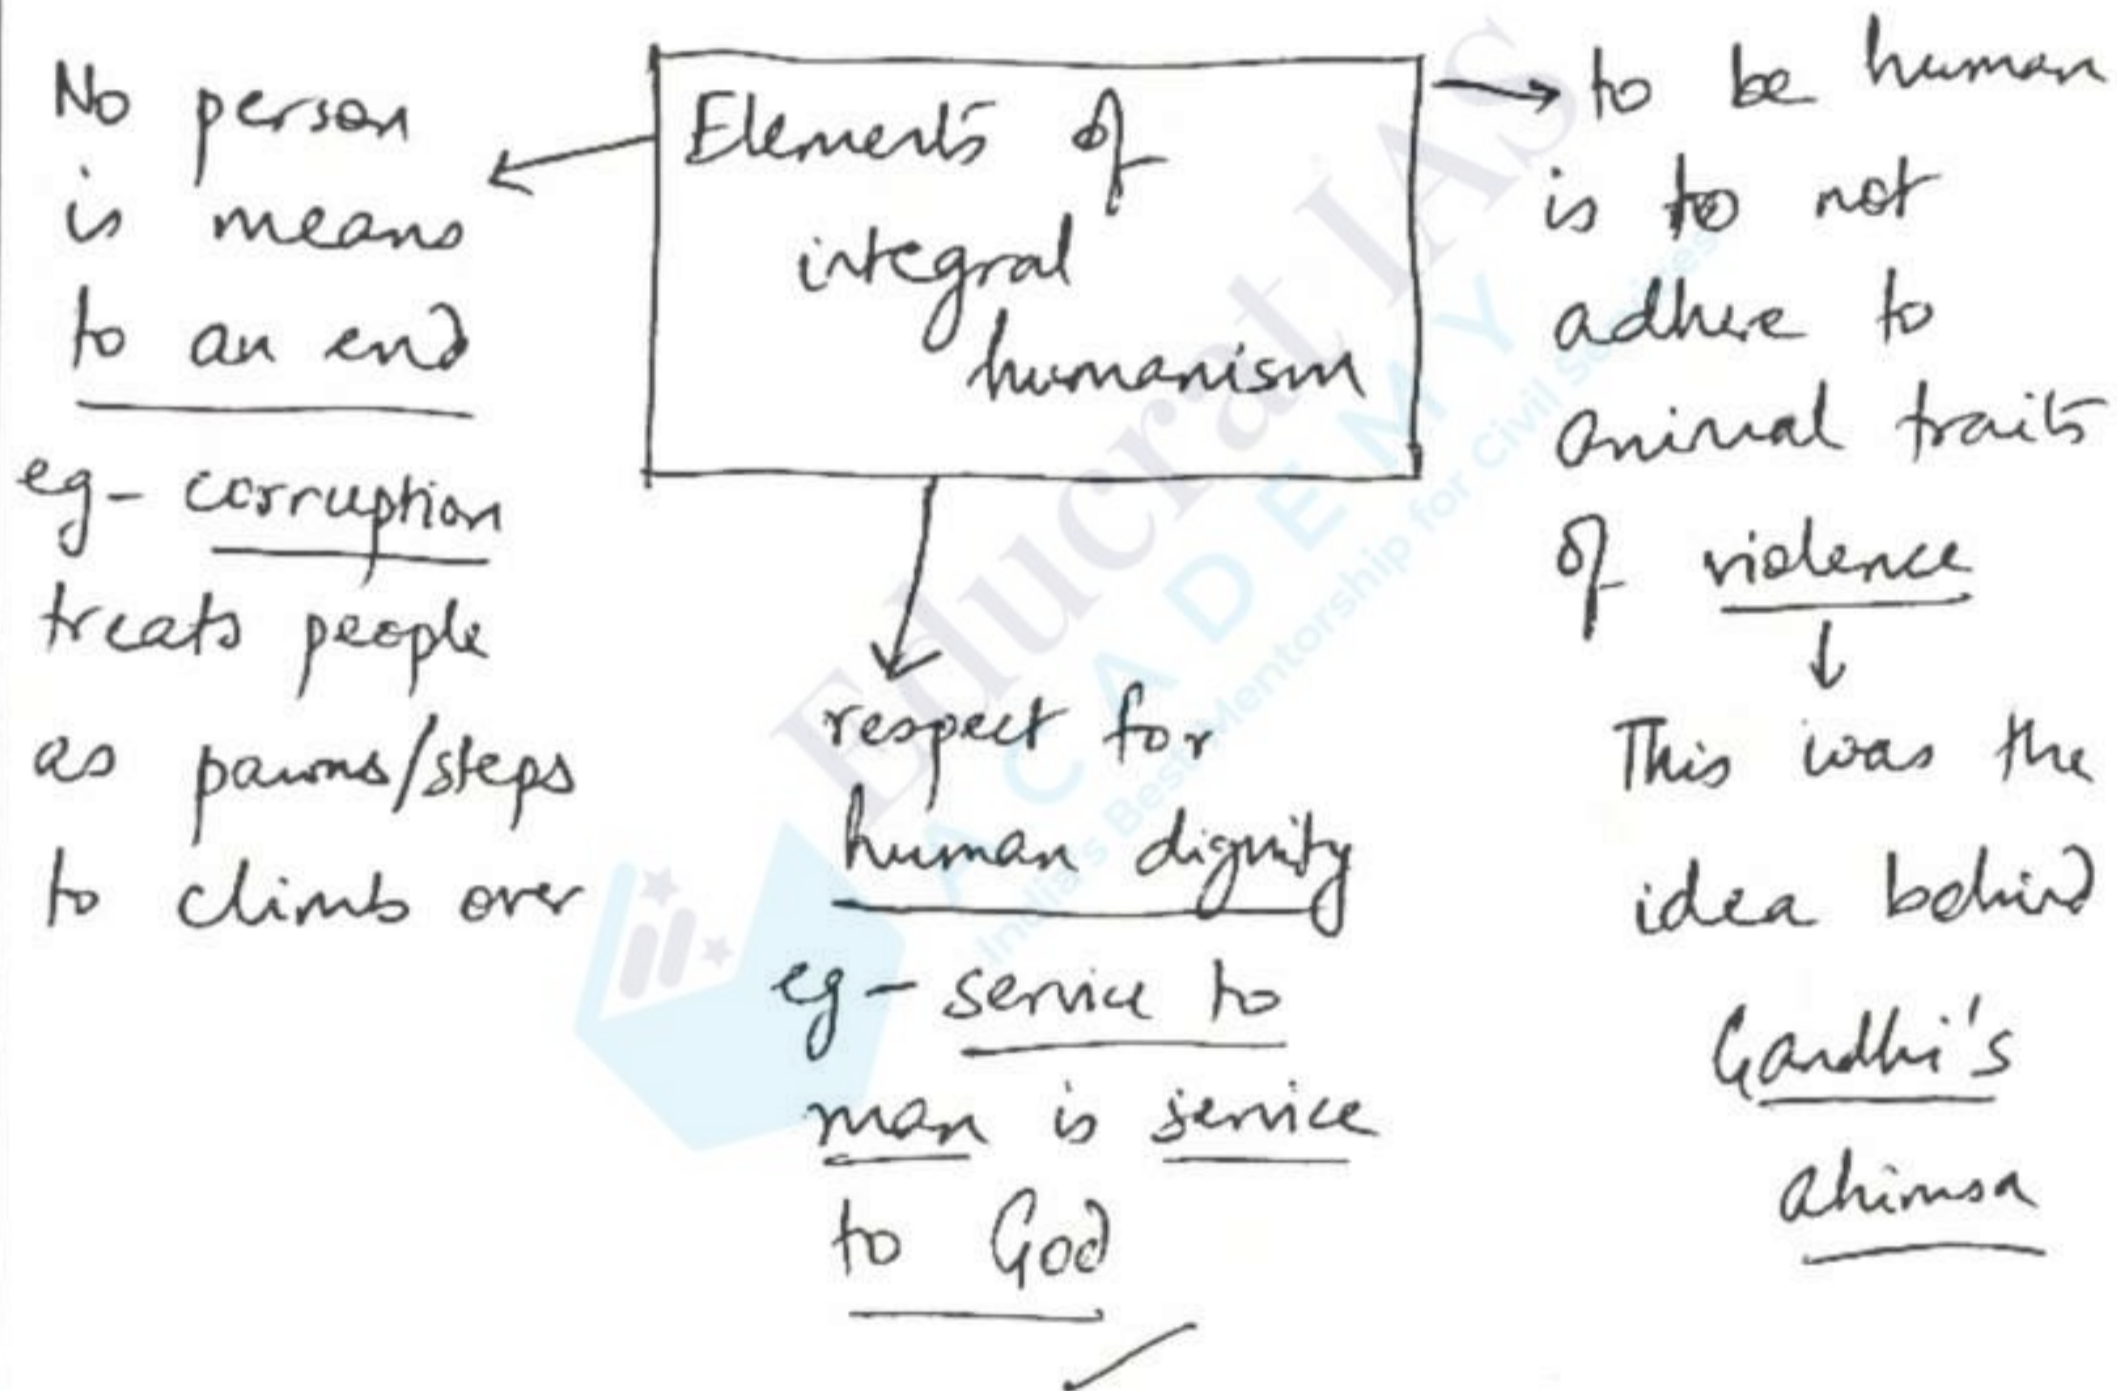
Elements of integral humanism

No person is means to an end
eg- corruption treats people as pawns/steps to climb over

to be human is to not adhere to animal traits of violence
This was the idea behind Gandhi's ahimsa

respect for human dignity
eg- service to man is service to God

Elucrat IAS ACADEMY India's Best Mentorship for Civil Services